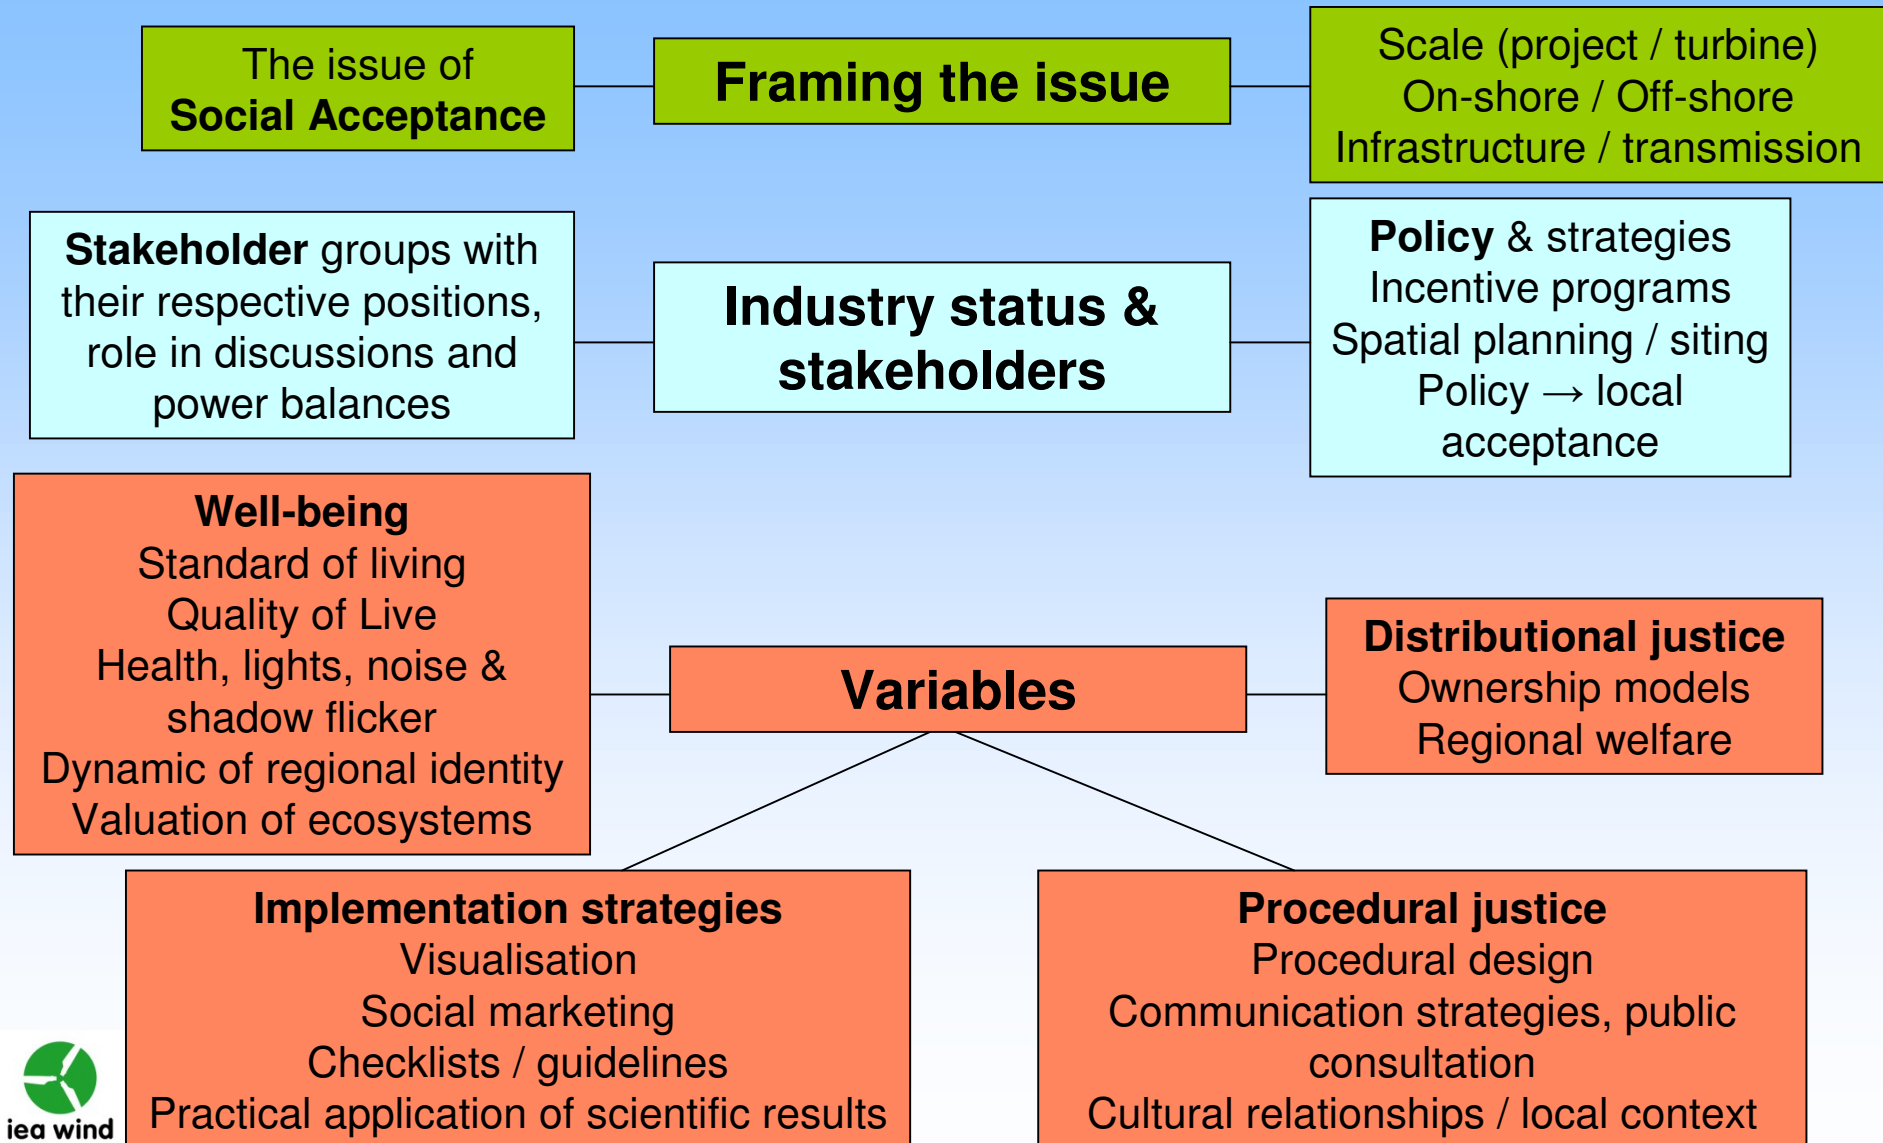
The issue of
**Social Acceptance**

**Framing the issue**

Scale (project / turbine)
On-shore / Off-shore
Infrastructure / transmission

**Stakeholder** groups with their respective positions, role in discussions and power balances

**Industry status & stakeholders**

**Policy** & strategies
Incentive programs
Spatial planning / siting
Policy $\rightarrow$ local acceptance

**Well-being**
Standard of living
Quality of Live
Health, lights, noise & shadow flicker
Dynamic of regional identity
Valuation of ecosystems

**Variables**

**Distributional justice**
Ownership models
Regional welfare

**Implementation strategies**
Visualisation
Social marketing
Checklists / guidelines
Practical application of scientific results

**Procedural justice**
Procedural design
Communication strategies, public consultation
Cultural relationships / local context

iea wind